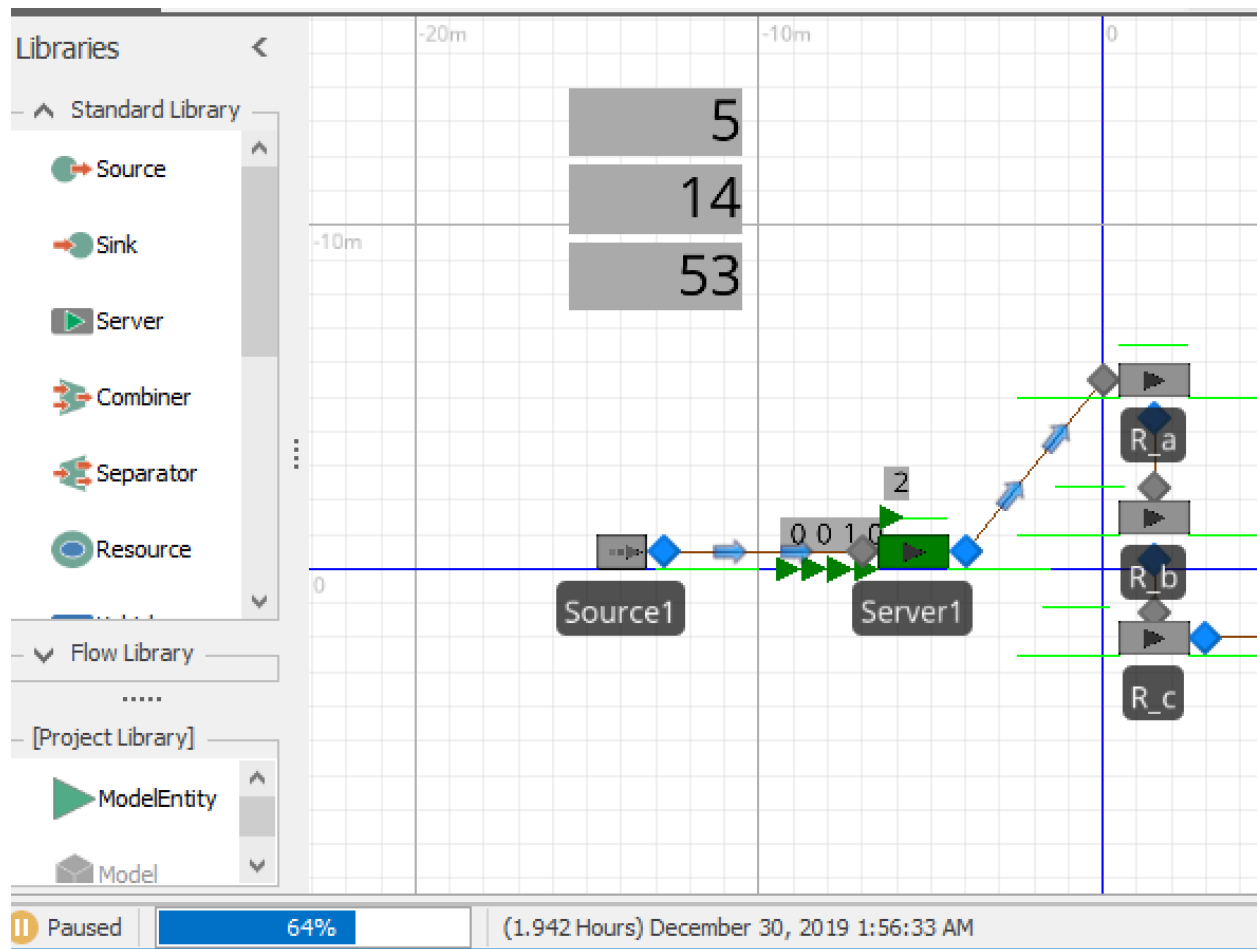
Libraries
Standard Library
Source
Sink
Server
Combiner
Separator
Resource
Flow Library
.....
[Project Library]
ModelEntity
Model

-20m
-10m
0
-10m
0
5
14
53
2
0 0 1 0
Source1
Server1
R_a
R_b
R_c

Paused
64%
(1.942 Hours) December 30, 2019 1:56:33 AM